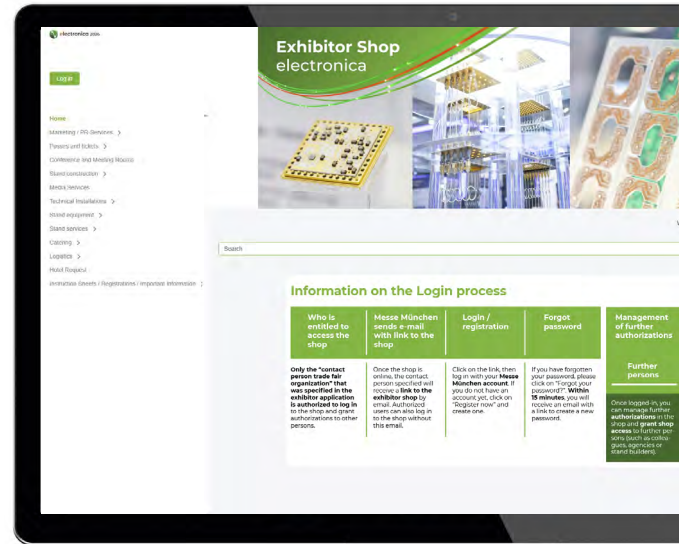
electronica 2024

Log in

Home
Marketing / PR-Services >
Passes and tickets >
Conference and Meeting Rooms
Stand construction >
Media services
Technical Installations >
Stand equipment >
Stand services >
Catering >
Logistics >
Hotel Request
Instruction Sheets / Regulations / Important Information >

Exhibitor Shop
electronica

Search

Information on the Login process

| Who is entitled to access the shop | Messe München sends e-mail with link to the shop | Login / registration | Forgot password | Management of further authorizations |
|---|---|---|---|---|
| Only the "contact person trade fair organization" that was specified in the exhibitor application is authorized to log in to the shop and grant authorizations to other persons. | Once the shop is online, the contact person specified will receive a link to the exhibitor shop by email. Authorized users can also log in to the shop without this email. | Click on the link, then log in with your Messe München account. If you do not have an account yet, click on "Register now" and create one. | If you have forgotten your password, please click on "Forgot your password?". Within 15 minutes, you will receive an email with a link to create a new password. | Further persons<br>Once logged-in, you can manage further authorizations in the shop and grant shop access to further persons (such as colleagues, agencies or stand builders). |